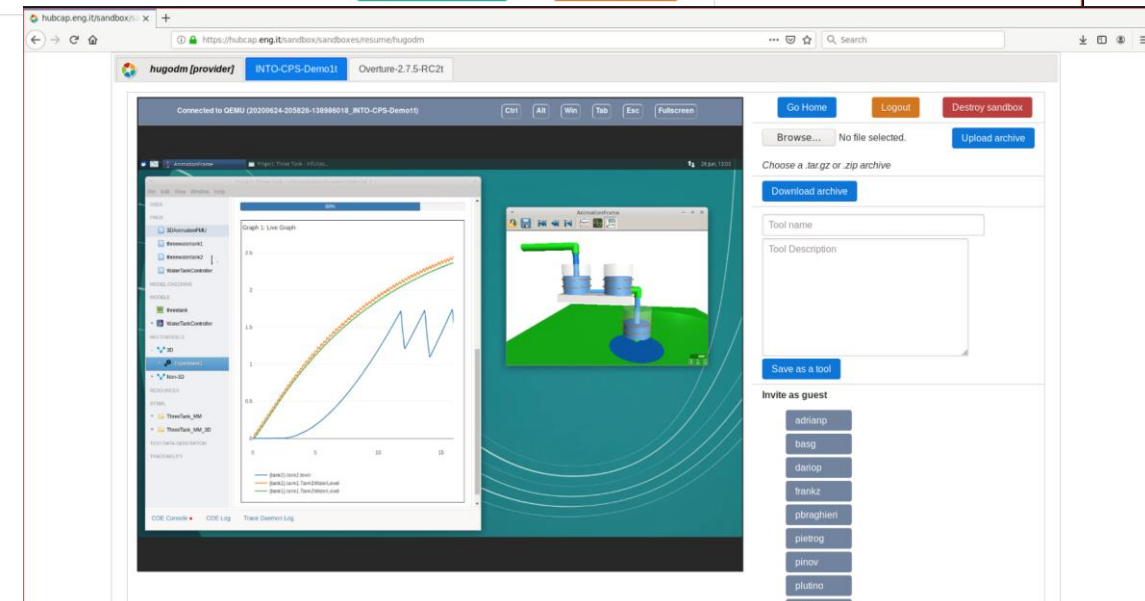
hubcap.eng.it/sandbox/s ×

https://hubcap.eng.it/sandbox/sandboxes/resume/hugodm

Search

hugodm [provider]

INTO-CPS-Demo1t

Overture-2.7.5-RC2t

Connected to QEMU (20200624-205826-138986018_INTO-CPS-Demo1t)

Ctrl Alt Win Tab Esc Fullscreen

AnimationFrame

60%

Graph 1: Live Graph

3DAnimationFMU

threewatertank1

threewatertank2

WaterTankController

threetank

WaterTankController

3D

Experiment1

Non-3D

ThreeTank_MM

ThreeTank_MM_3D

2.5

2

1.5

1

0.5

0

0 5 10 15

{tank1}.tank1.level

{tank2}.tank2.Tank2WaterLevel

{tank2}.tank2.Tank2WaterLevel

COE Console

COE Log

Trace Daemon Log

Go Home

Logout

Destroy sandbox

Browse...

No file selected.

Upload archive

Choose a .tar.gz or .zip archive

Download archive

Tool name

Tool Description

Save as a tool

Invite as guest

adrianp

basg

dariop

frankz

pbraghieri

pietrog

pinov

plutino